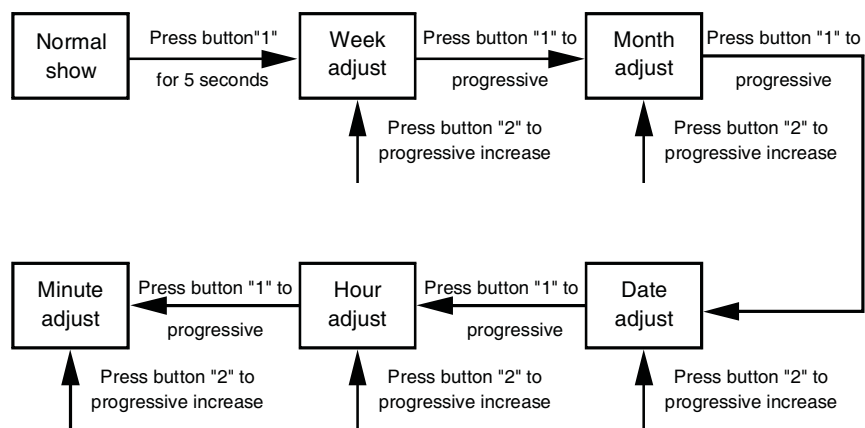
Normal show

Press button"1" for 5 seconds

Week adjust

Press button "1" to progressive

Month adjust

Press button "1" to progressive

Press button "2" to progressive increase

Press button "2" to progressive increase

Minute adjust

Press button "1" to progressive

Hour adjust

Press button "1" to progressive

Date adjust

Press button "2" to progressive increase

Press button "2" to progressive increase

Press button "2" to progressive increase